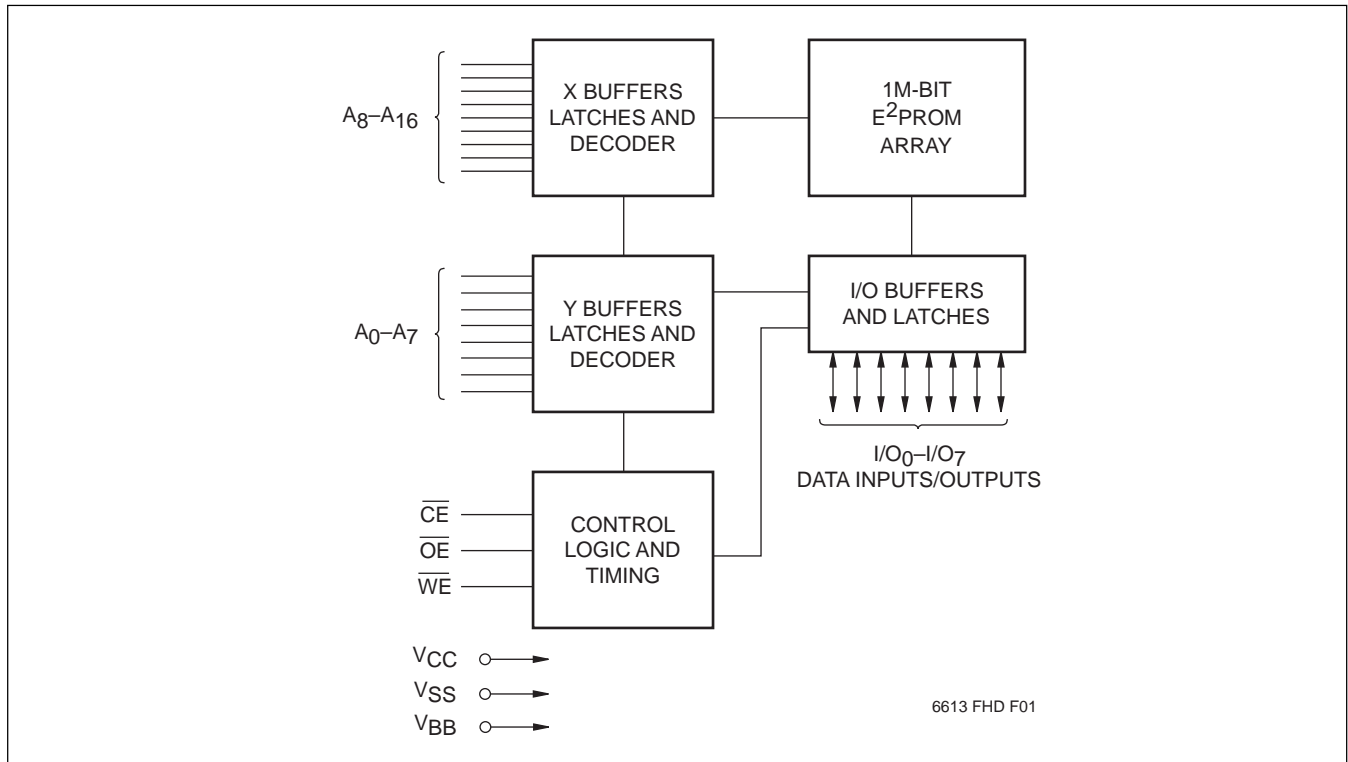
$A_8–A_{16}$

X BUFFERS LATCHES AND DECODER

1M-BIT $E^2$PROM ARRAY

$A_0–A_7$

Y BUFFERS LATCHES AND DECODER

I/O BUFFERS AND LATCHES

$I/O_0–I/O_7$
DATA INPUTS/OUTPUTS

$\overline{CE}$
$\overline{OE}$
$\overline{WE}$

CONTROL LOGIC AND TIMING

$V_{CC}$
$V_{SS}$
$V_{BB}$

6613 FHD F01